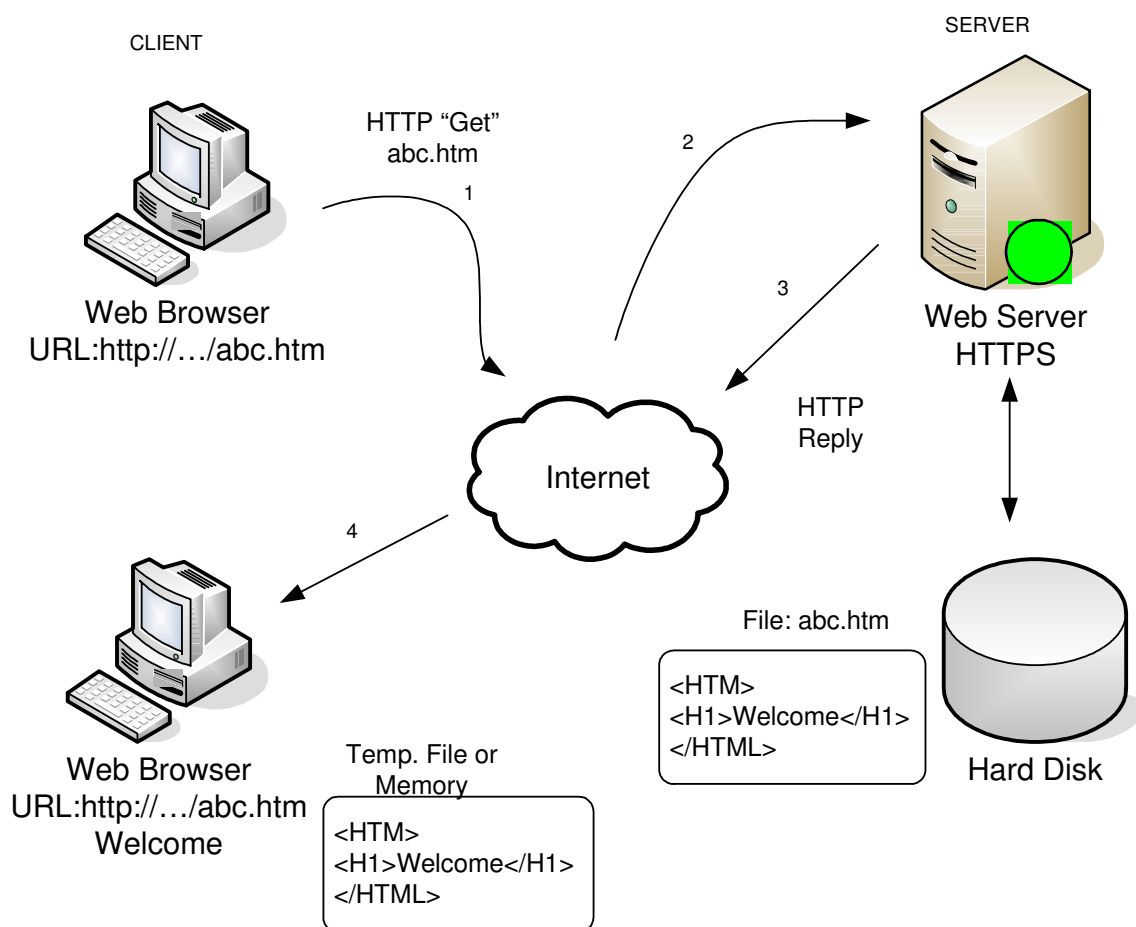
CLIENT

SERVER

HTTP “Get” abc.htm

1

2

Web Browser
URL:http://…/abc.htm

3

Web Server
HTTPS

HTTP
Reply

Internet

4

File: abc.htm

<HTM>
<H1>Welcome</H1>
</HTML>

Hard Disk

Web Browser
URL:http://…/abc.htm
Welcome

Temp. File or Memory

<HTM>
<H1>Welcome</H1>
</HTML>